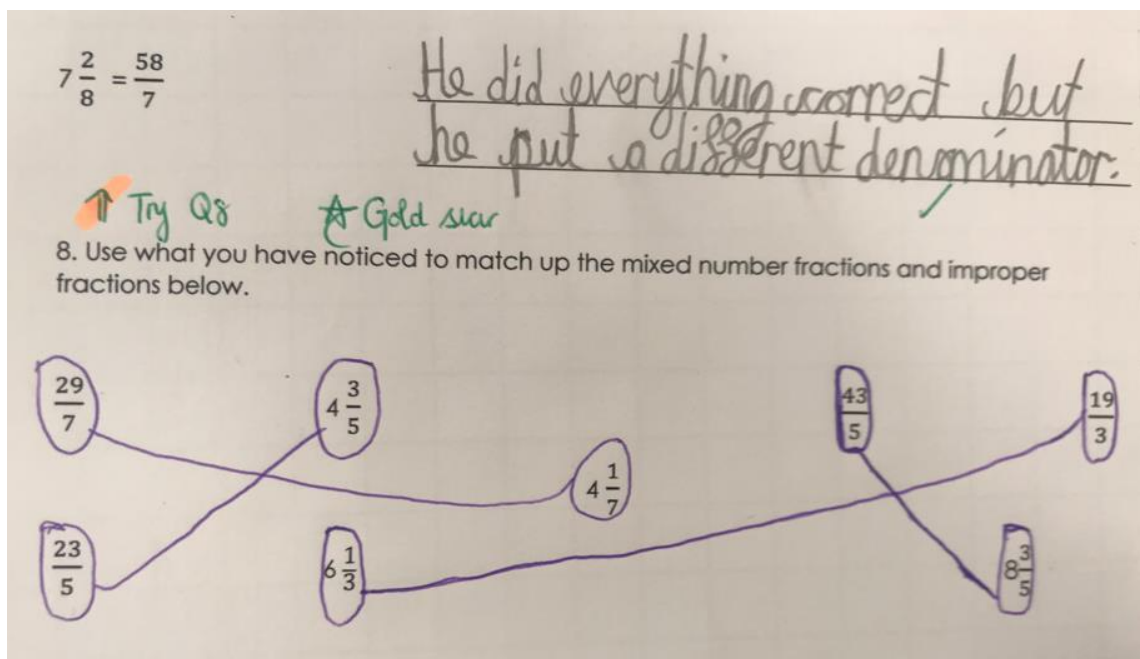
$7\frac{2}{8} = \frac{58}{7}$

He did everything correct but he put a different denominator.

Try Q8 Gold star

8. Use what you have noticed to match up the mixed number fractions and improper fractions below.

$\frac{29}{7}$ $4\frac{3}{5}$ $\frac{43}{5}$ $\frac{19}{3}$

$4\frac{1}{7}$

$\frac{23}{5}$ $6\frac{1}{3}$ $8\frac{3}{5}$